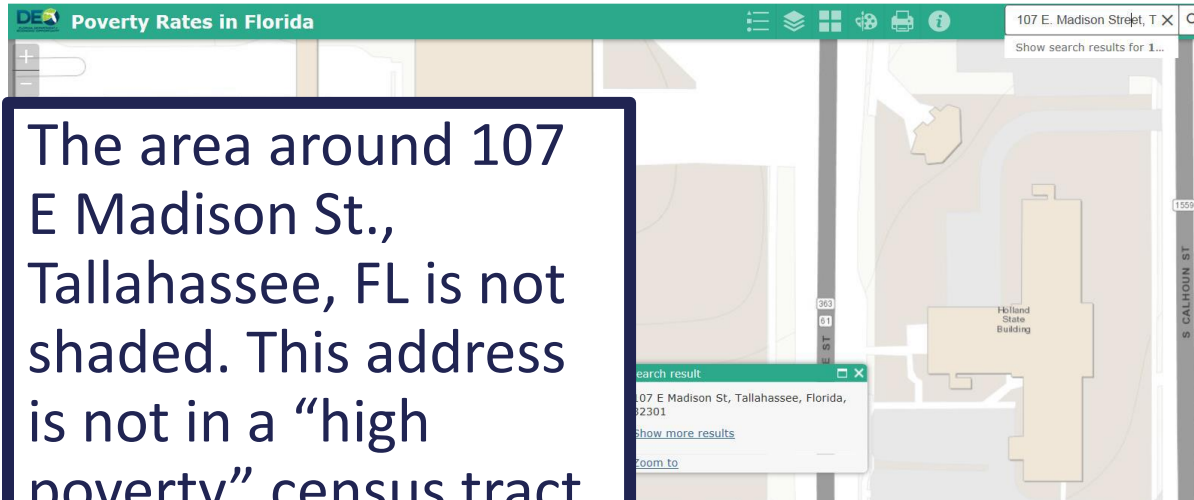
DEO Poverty Rates in Florida

107 E. Madison Street, T

Show search results for 1...

The area around 107 E Madison St., Tallahassee, FL is not shaded. This address is not in a “high poverty” census tract

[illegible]earch result

107 E Madison St, Tallahassee, Florida, 32301

Show more results

Zoom to

363

61

E ST

Holland State Building

1559

S CALHOUN ST